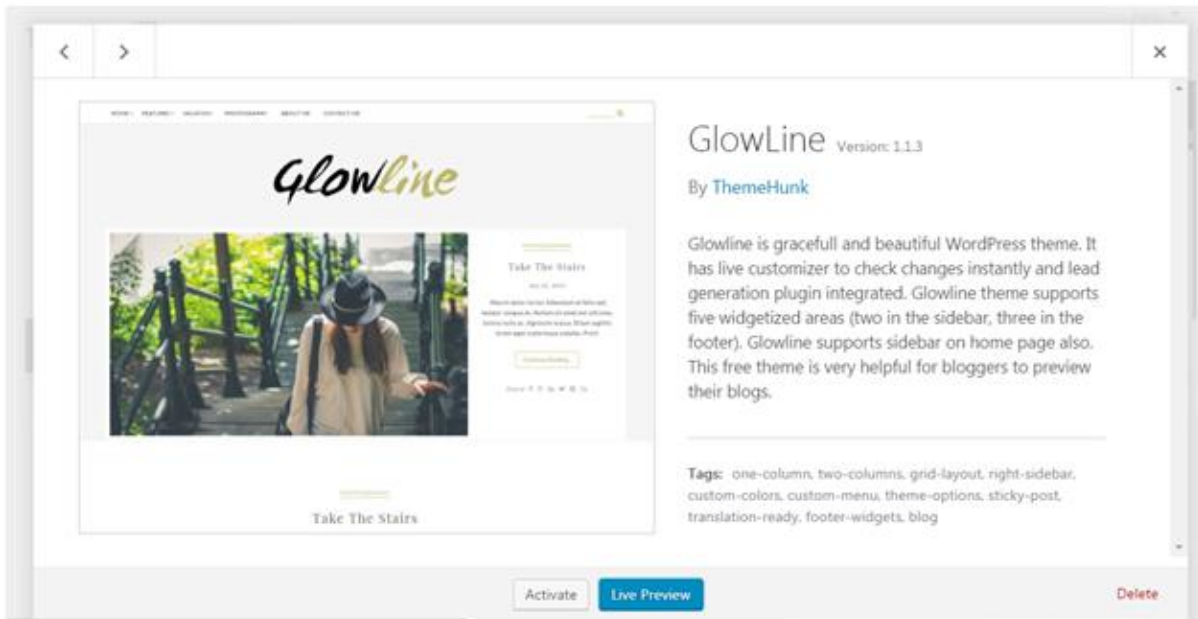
<

>

×

GlowLine

Take The Stairs

Take The Stairs

GlowLine Version: 1.1.3

By ThemeHunk

Glowline is gracefull and beautiful WordPress theme. It has live customizer to check changes instantly and lead generation plugin integrated. Glowline theme supports five widgetized areas (two in the sidebar, three in the footer). Glowline supports sidebar on home page also. This free theme is very helpful for bloggers to preview their blogs.

Tags: one-column, two-columns, grid-layout, right-sidebar, custom-colors, custom-menu, theme-options, sticky-post, translation-ready, footer-widgets, blog

Activate

Live Preview

Delete